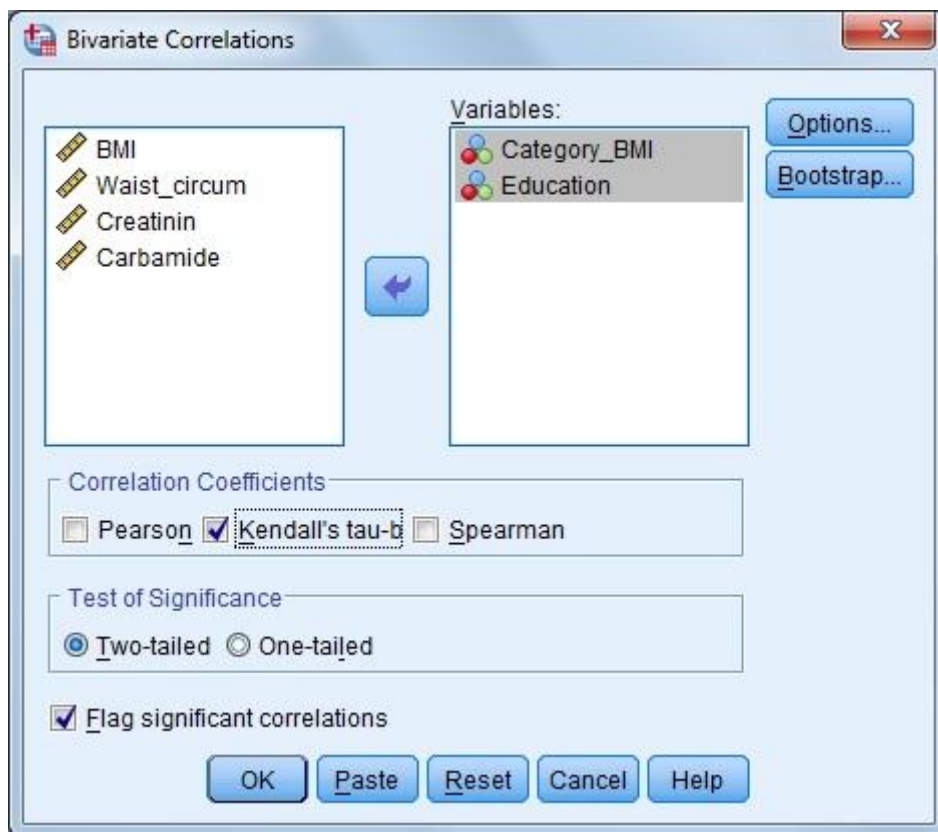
Bivariate Correlations

BMI
Waist_circum
Creatinin
Carbamide

Variables:
Category_BMI
Education

Options...
Bootstrap...

Correlation Coefficients
Pearson
Kendall's tau-b
Spearman

Test of Significance
Two-tailed
One-tailed

Flag significant correlations

OK
Paste
Reset
Cancel
Help